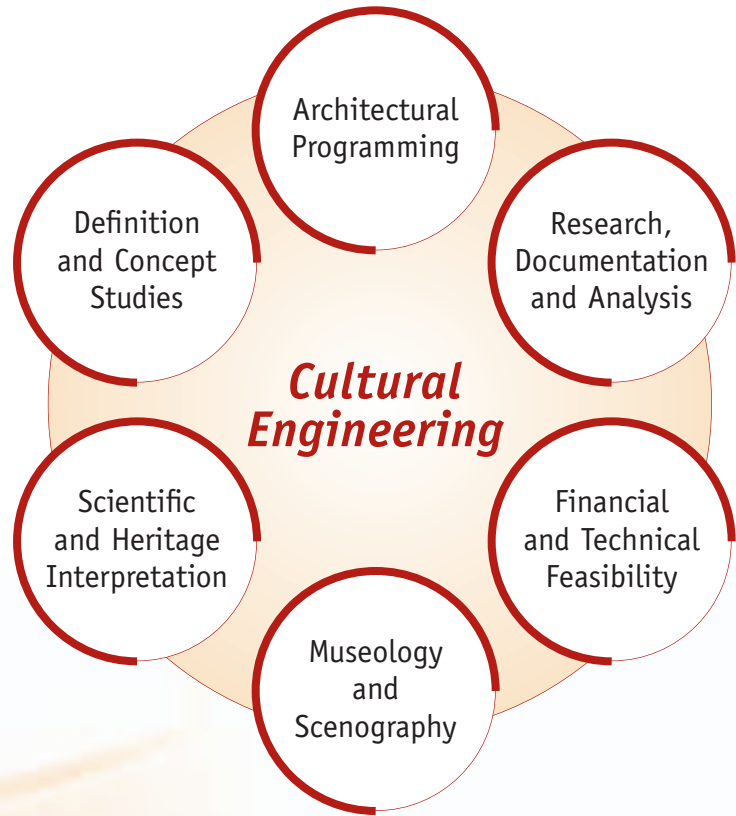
Architectural Programming

Research, Documentation and Analysis

Financial and Technical Feasibility

Museology and Scenography

Scientific and Heritage Interpretation

Definition and Concept Studies

Cultural Engineering